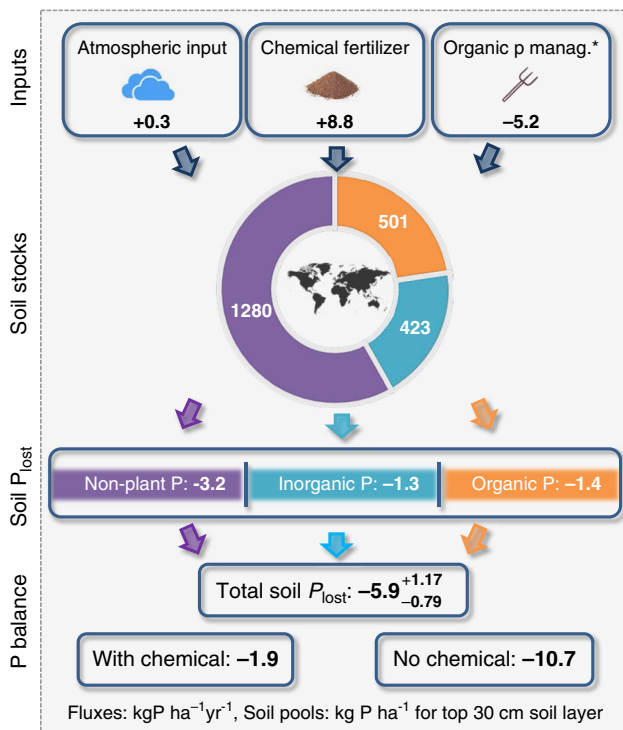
Inputs

Atmospheric input
+0.3

Chemical fertilizer
+8.8

Organic p manag.*
–5.2

Soil stocks

501
423
1280

Soil $P_{lost}$

Non-plant P: -3.2
Inorganic P: –1.3
Organic P: –1.4

P balance

Total soil $P_{lost}$: $-5.9^{+1.17}_{-0.79}$

With chemical: –1.9
No chemical: –10.7

Fluxes: kgP ha$^{-1}$yr$^{-1}$, Soil pools: kg P ha$^{-1}$ for top 30 cm soil layer